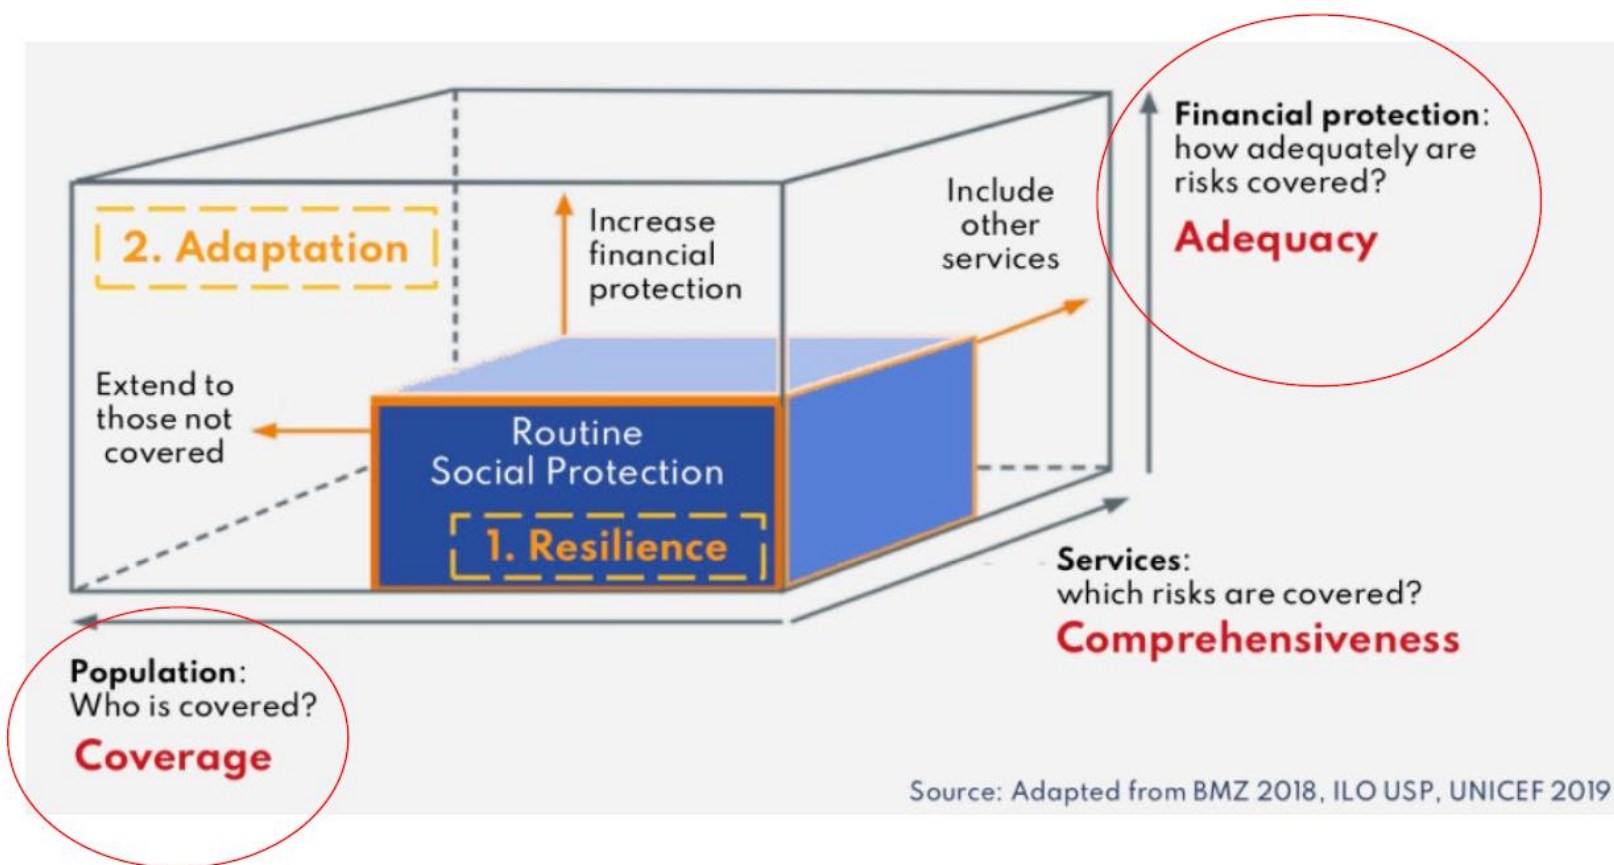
2. Adaptation

Increase financial protection

Include other services

Financial protection: how adequately are risks covered?

Adequacy

Extend to those not covered

Routine Social Protection

1. Resilience

Services: which risks are covered?

Comprehensiveness

Population: Who is covered?

Coverage

Source: Adapted from BMZ 2018, ILO USP, UNICEF 2019